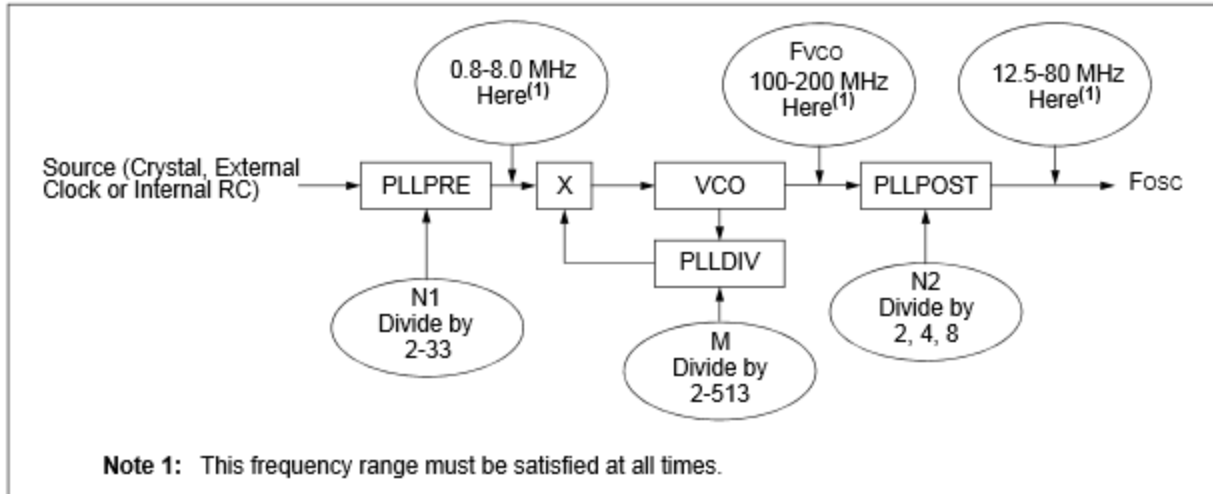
0.8-8.0 MHz Here$^{(1)}$

Fvco 100-200 MHz Here$^{(1)}$

12.5-80 MHz Here$^{(1)}$

Source (Crystal, External Clock or Internal RC)

PLLPRE

X

VCO

PLLPOST

Fosc

PLLDIV

N1 Divide by 2-33

M Divide by 2-513

N2 Divide by 2, 4, 8

Note 1: This frequency range must be satisfied at all times.